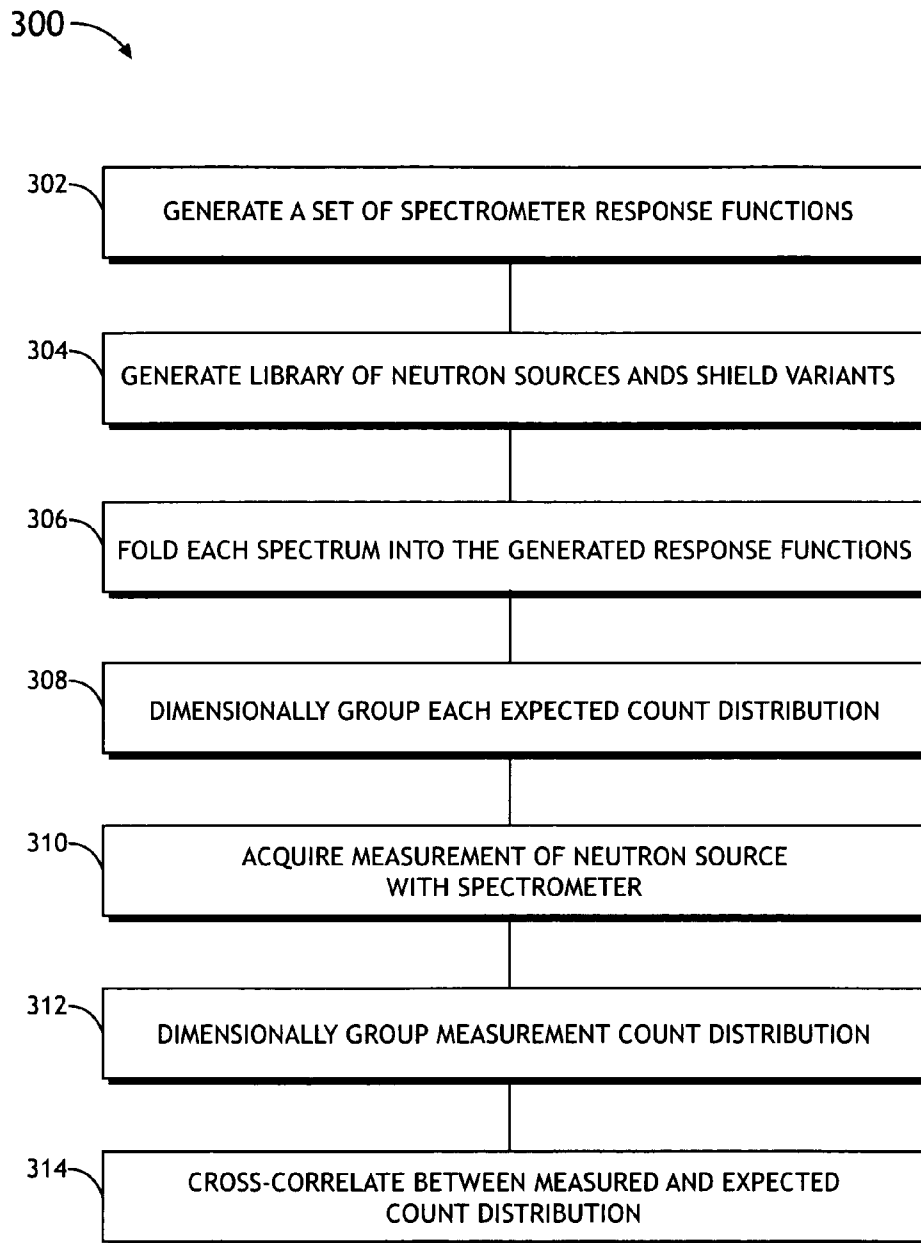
300

302 GENERATE A SET OF SPECTROMETER RESPONSE FUNCTIONS

304 GENERATE LIBRARY OF NEUTRON SOURCES ANDS SHIELD VARIANTS

306 FOLD EACH SPECTRUM INTO THE GENERATED RESPONSE FUNCTIONS

308 DIMENSIONALLY GROUP EACH EXPECTED COUNT DISTRIBUTION

310 ACQUIRE MEASUREMENT OF NEUTRON SOURCE WITH SPECTROMETER

312 DIMENSIONALLY GROUP MEASUREMENT COUNT DISTRIBUTION

314 CROSS-CORRELATE BETWEEN MEASURED AND EXPECTED COUNT DISTRIBUTION